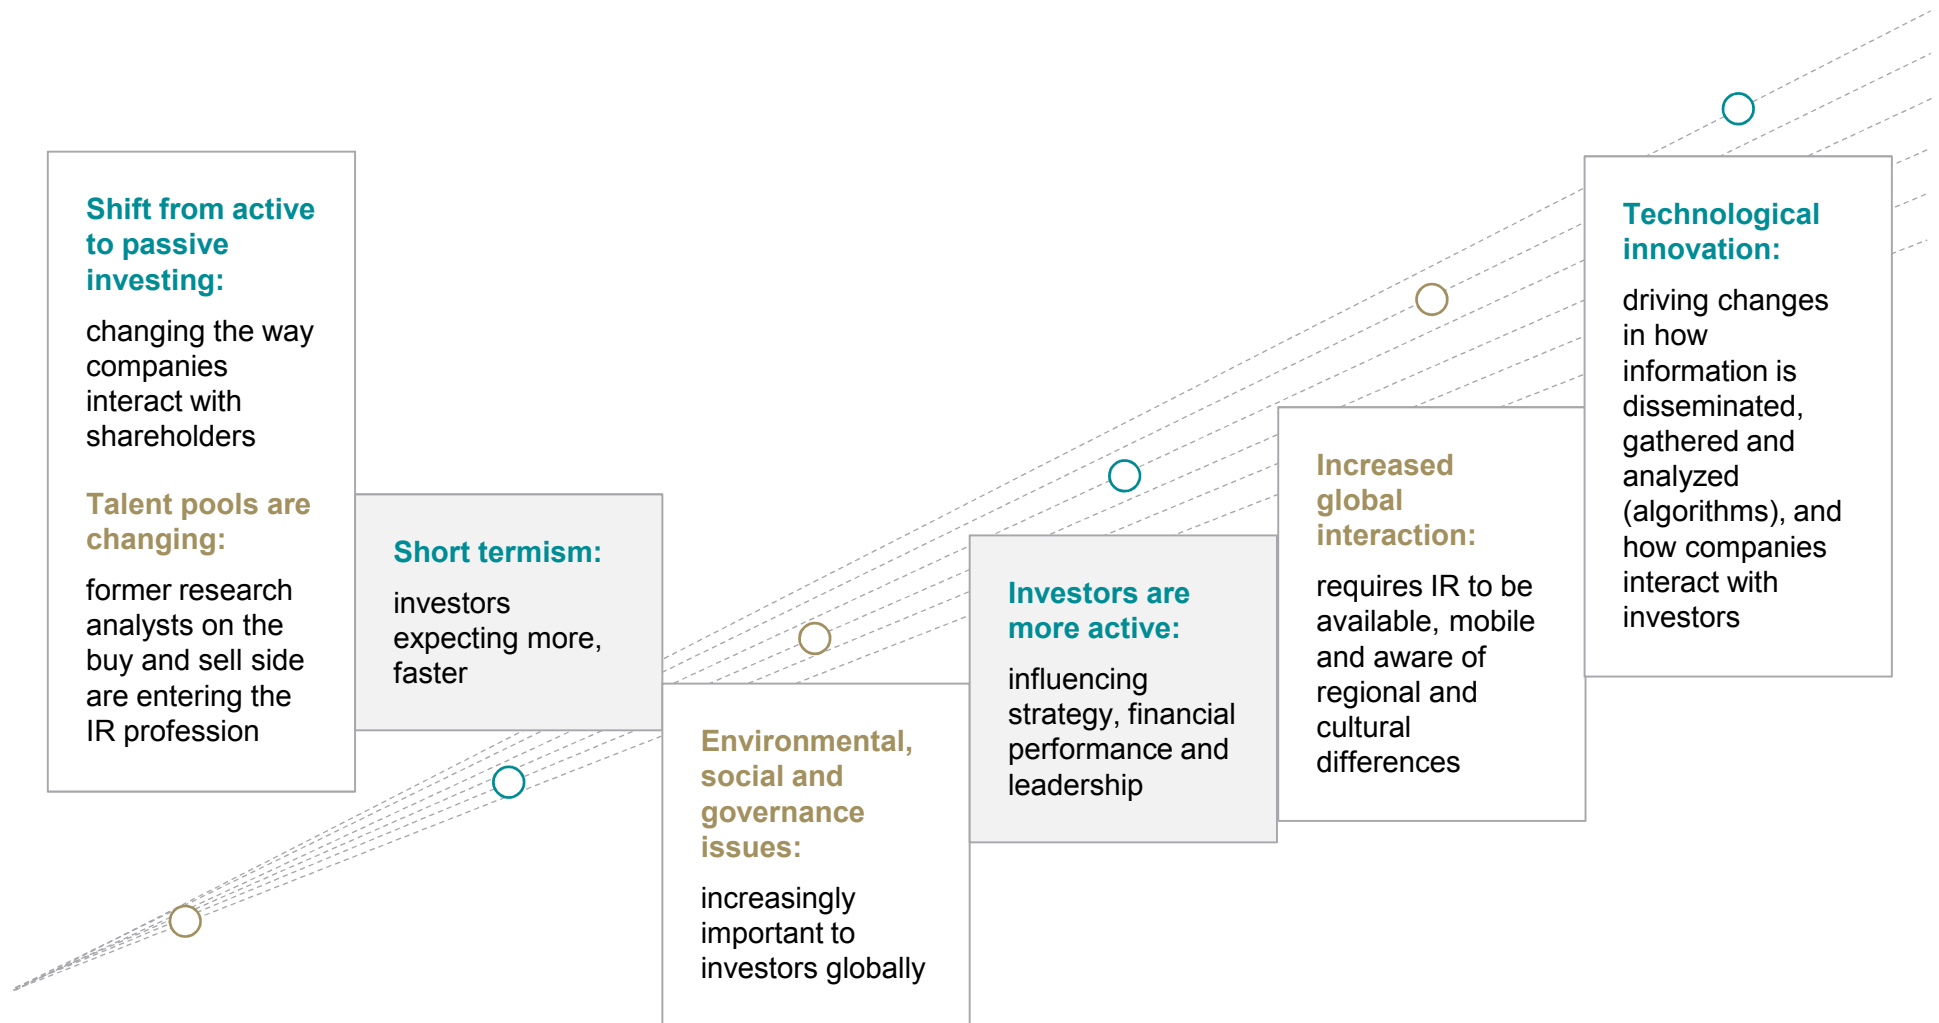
Shift from active to passive investing:

changing the way companies interact with shareholders

Talent pools are changing:

former research analysts on the buy and sell side are entering the IR profession

Short termism:

investors expecting more, faster

Environmental, social and governance issues:

increasingly important to investors globally

Investors are more active:

influencing strategy, financial performance and leadership

Increased global interaction:

requires IR to be available, mobile and aware of regional and cultural differences

Technological innovation:

driving changes in how information is disseminated, gathered and analyzed (algorithms), and how companies interact with investors